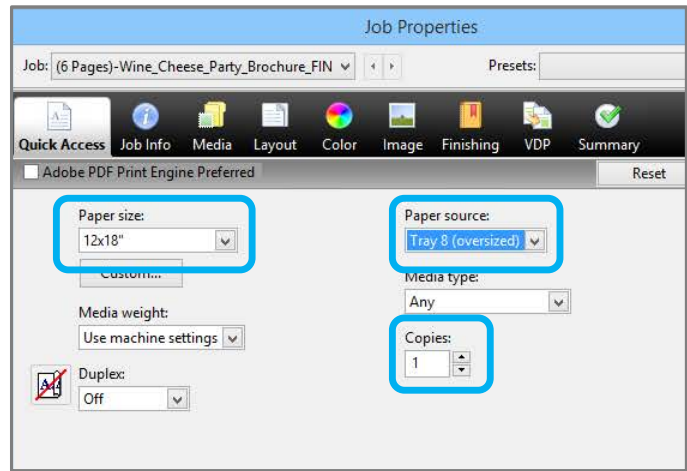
Job Properties

Job: (6 Pages)-Wine_Cheese_Party_Brochure_FIN

Presets:

Quick Access Job Info Media Layout Color Image Finishing VDP Summary

Adobe PDF Print Engine Preferred

Reset

Paper size:
12x18"

Custom...

Media weight:
Use machine settings

Duplex:
Off

Paper source:
Tray 8 (oversized)

Media type:
Any

Copies:
1